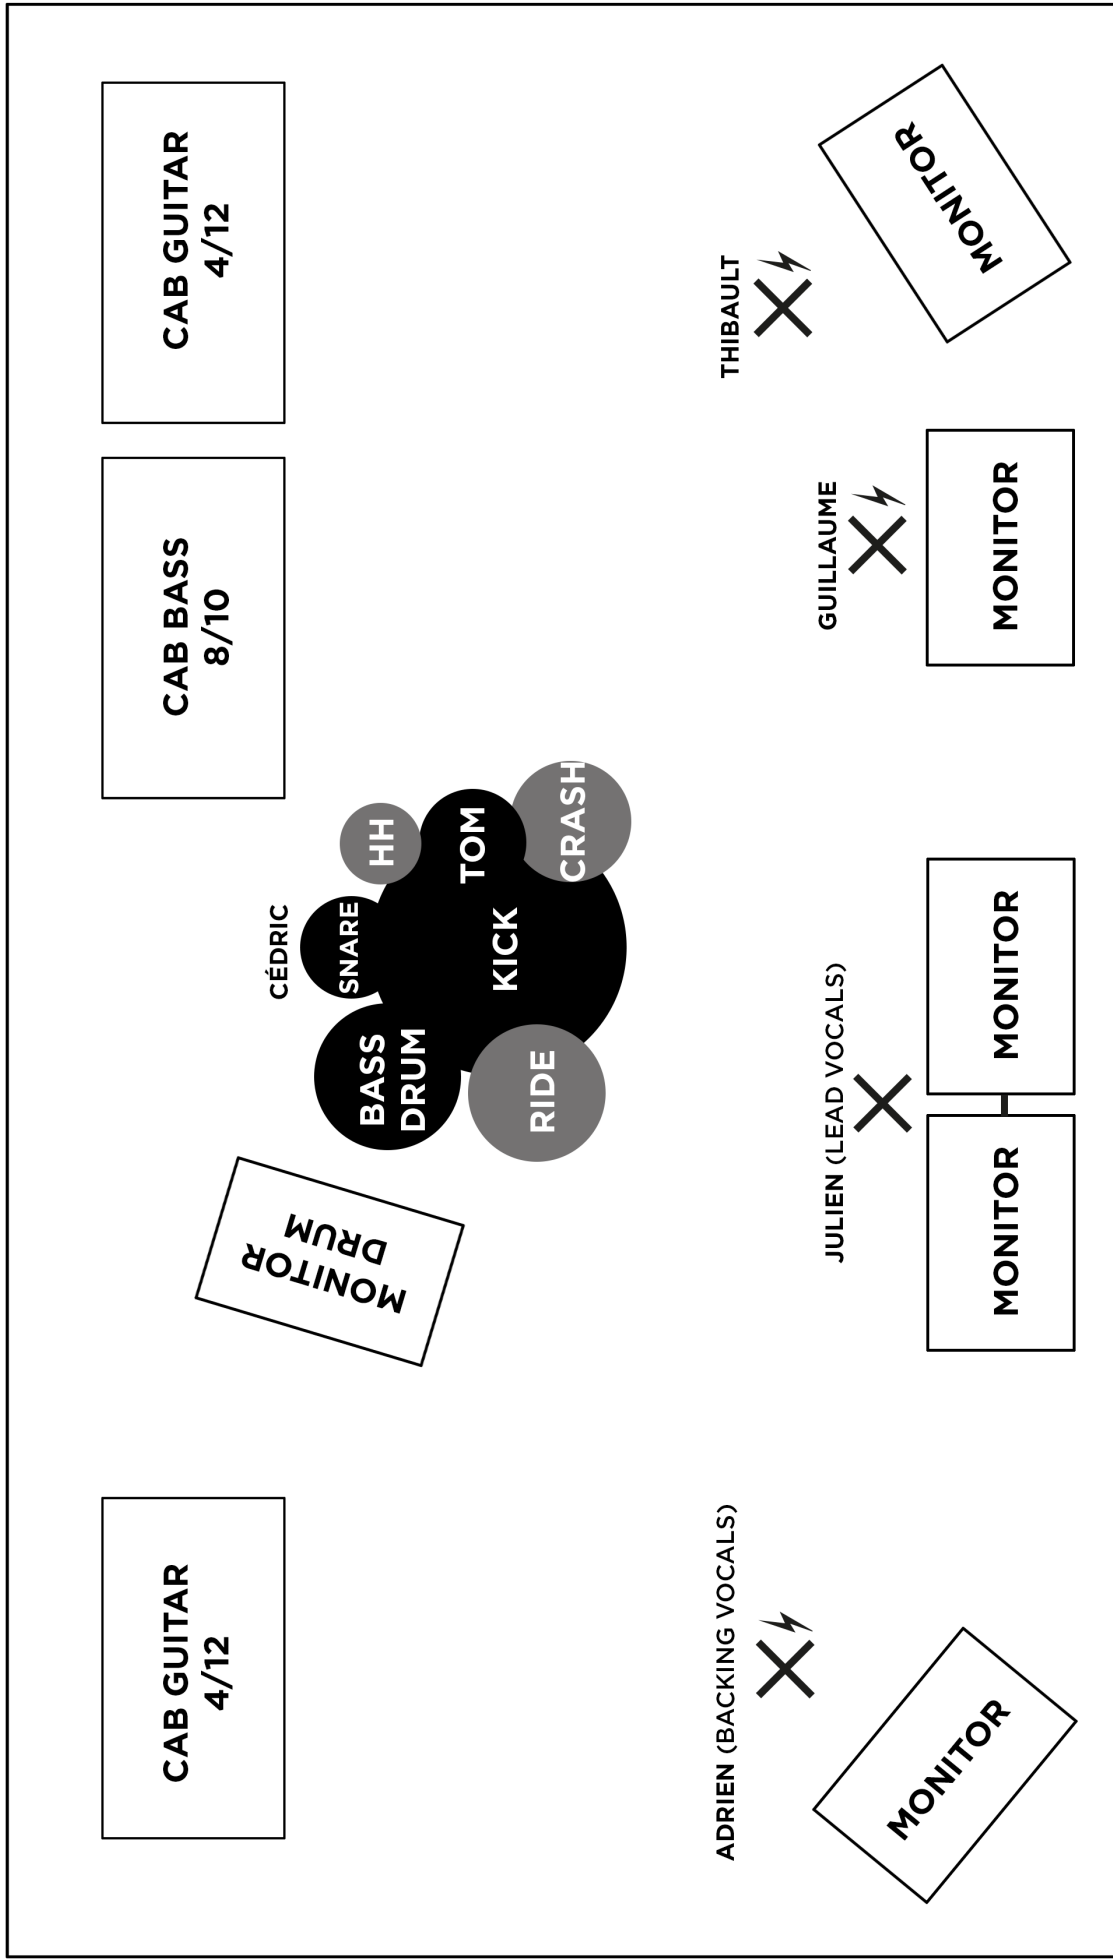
CAB GUITAR 4/12

CAB BASS 8/10

CAB GUITAR 4/12

THIBAULT

MONITOR

GUILLAUME

MONITOR

CÉDRIC

HH

TOM

CRASH

SNARE

KICK

BASS DRUM

RIDE

MONITOR DRUM

JULIEN (LEAD VOCALS)

MONITOR

MONITOR

ADRIEN (BACKING VOCALS)

MONITOR